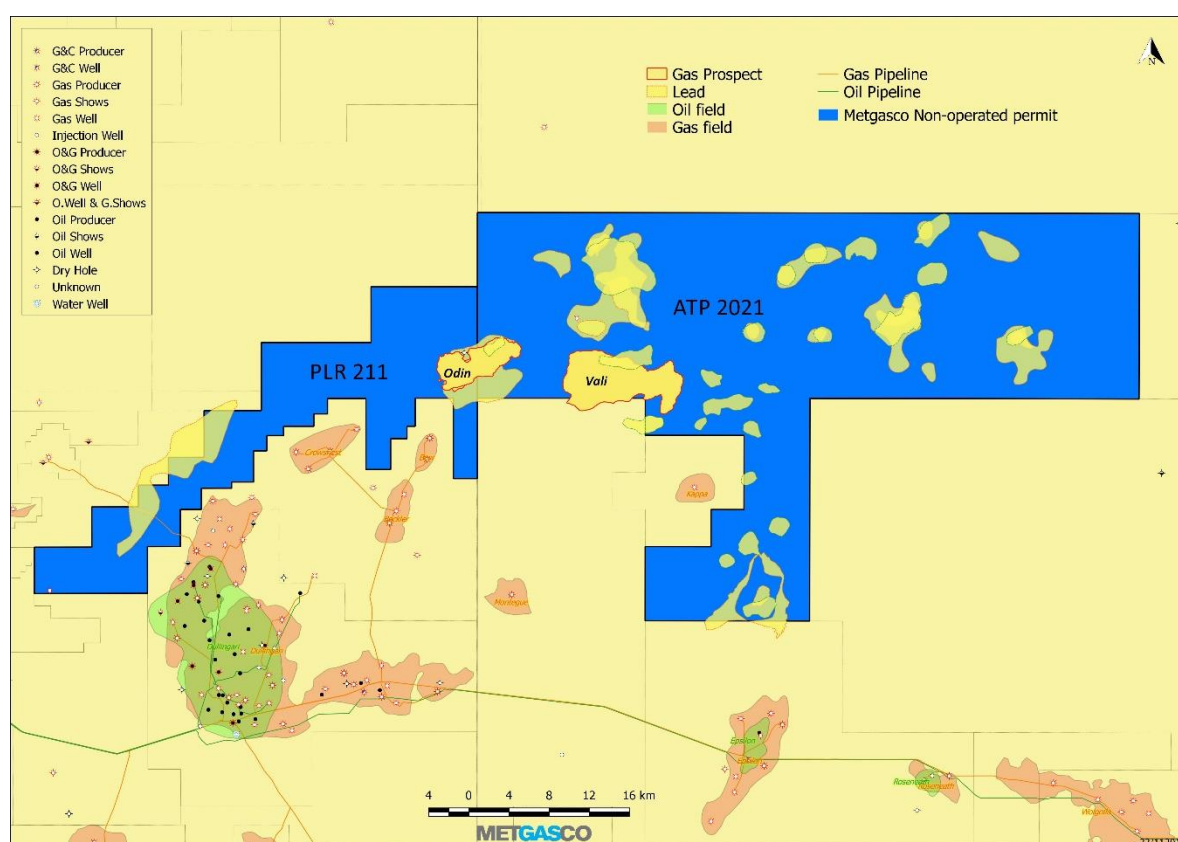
G&C Producer
G&C Well
Gas Producer
Gas Shows
Gas Well
Injection Well
O&G Producer
O&G Shows
O&G Well
O.Well & G.Shows
Oil Producer
Oil Shows
Oil Well
Dry Hole
Unknown
Water Well

Gas Prospect
Lead
Oil field
Gas field

Gas Pipeline
Oil Pipeline
Metgasco Non-operated permit

N

ATP 2021
PLR 211
Odin
Vali
Kappa
Montegue
Epsilon
Rosenroth
Wolgolla

4 0 4 8 12 16 km

METGASCO